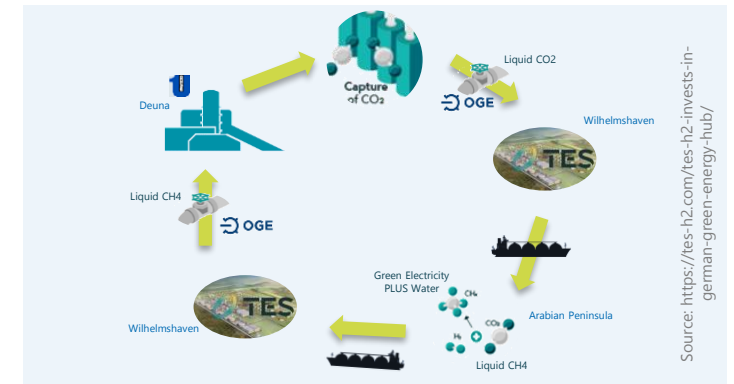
Deuna

Capture of $CO_2$

Liquid CO2

OGE

Wilhelmshaven

TES

Liquid CH4

OGE

Green Electricity PLUS Water

$CH_4$

$H_2$

$CO_2$

Arabian Peninsula

Liquid CH4

Wilhelmshaven

TES

Source: https://tes-h2.com/tes-h2-invests-in-german-green-energy-hub/